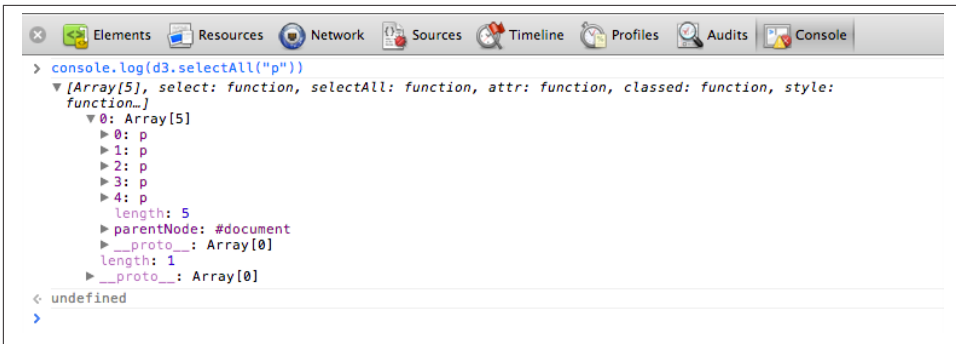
Elements Resources Network Sources Timeline Profiles Audits Console

> console.log(d3.selectAll("p"))
▼ [Array[5], select: function, selectAll: function, attr: function, classed: function, style: function…]
▼ 0: Array[5]
► 0: p
► 1: p
► 2: p
► 3: p
► 4: p
length: 5
► parentNode: #document
► __proto__: Array[0]
length: 1
► __proto__: Array[0]
< undefined
>